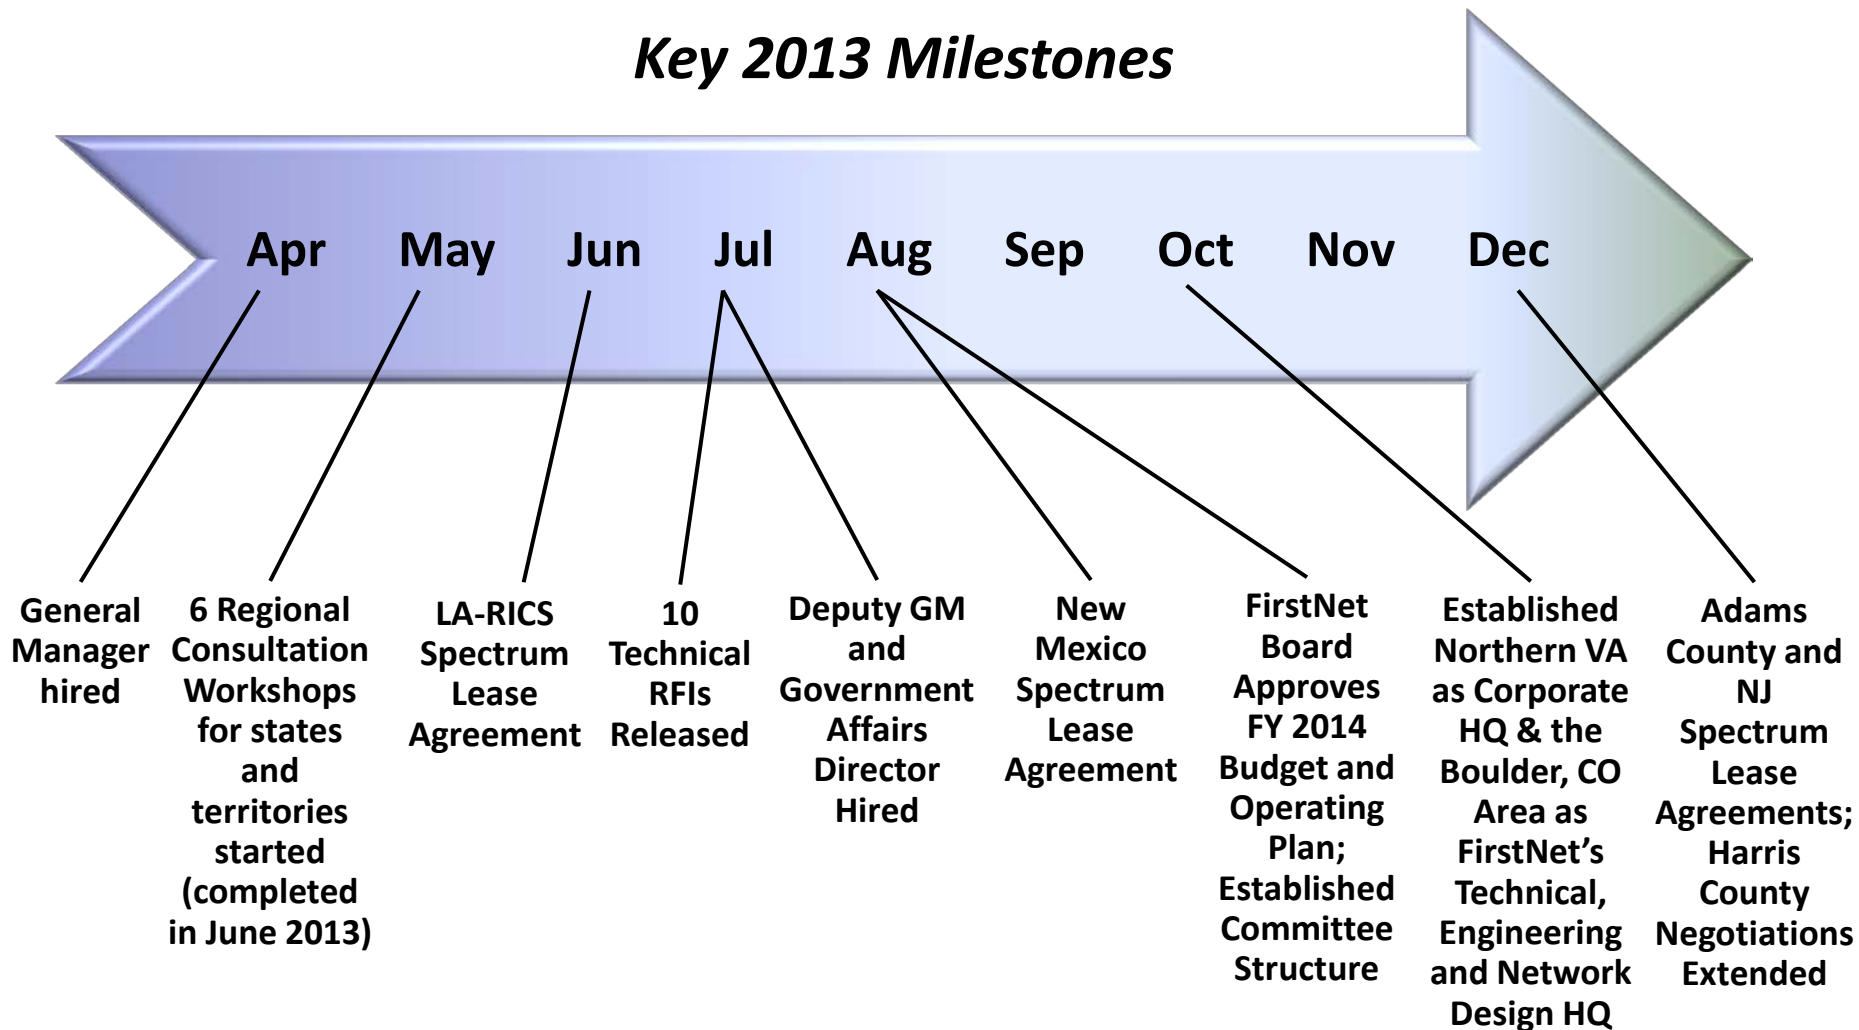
Key 2013 Milestones

Apr May Jun Jul Aug Sep Oct Nov Dec

General Manager hired

6 Regional Consultation Workshops for states and territories started (completed in June 2013)

LA-RICS Spectrum Lease Agreement

10 Technical RFIs Released

Deputy GM and Government Affairs Director Hired

New Mexico Spectrum Lease Agreement

FirstNet Board Approves FY 2014 Budget and Operating Plan; Established Committee Structure

Established Northern VA as Corporate HQ & the Boulder, CO Area as FirstNet's Technical, Engineering and Network Design HQ

Adams County and NJ Spectrum Lease Agreements; Harris County Negotiations Extended